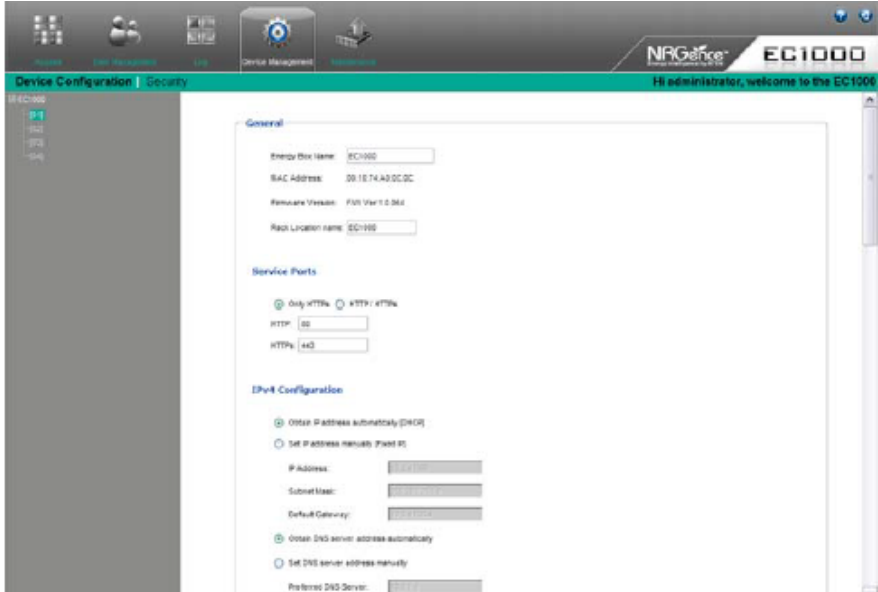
Device Management

NRGence EC1000

Device Configuration | Security

Hi administrator, welcome to the EC1000

EC1000
P1
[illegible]
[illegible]
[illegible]

General

Energy Box Name: EC1000

MAC Address: 00:10:74:A0:0C:0C

Firmware Version: FW Ver 1.0.064

Rack Location name: EC1000

Service Ports

Only HTTPs HTTP / HTTPs

HTTP: 80

HTTPs: 443

IPv4 Configuration

Obtain IP address automatically [DHCP]

Set IP address manually [Fixed IP]

IP Address: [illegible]

Subnet Mask: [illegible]

Default Gateway: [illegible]

Obtain DNS server address automatically

Set DNS server address manually

Preferred DNS Server: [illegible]